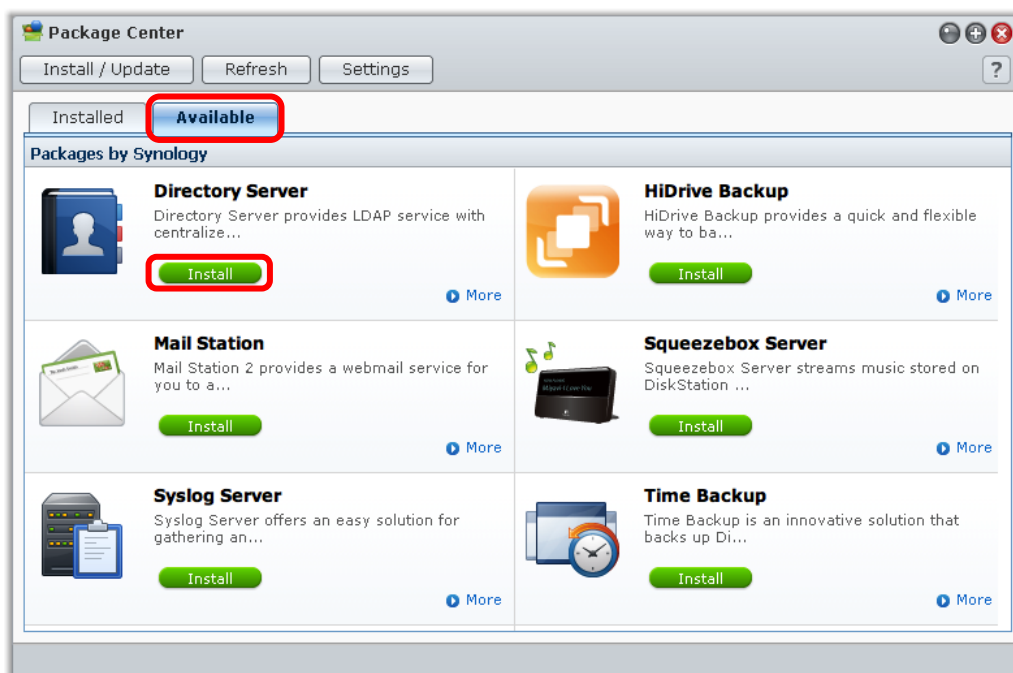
Package Center

Install / Update | Refresh | Settings | ?

Installed | Available

Packages by Synology

Directory Server
Directory Server provides LDAP service with centralize...
Install
More

HiDrive Backup
HiDrive Backup provides a quick and flexible way to ba...
Install
More

Mail Station
Mail Station 2 provides a webmail service for you to a...
Install
More

Squeezebox Server
Squeezebox Server streams music stored on DiskStation ...
Install
More

Syslog Server
Syslog Server offers an easy solution for gathering an...
Install
More

Time Backup
Time Backup is an innovative solution that backs up Di...
Install
More